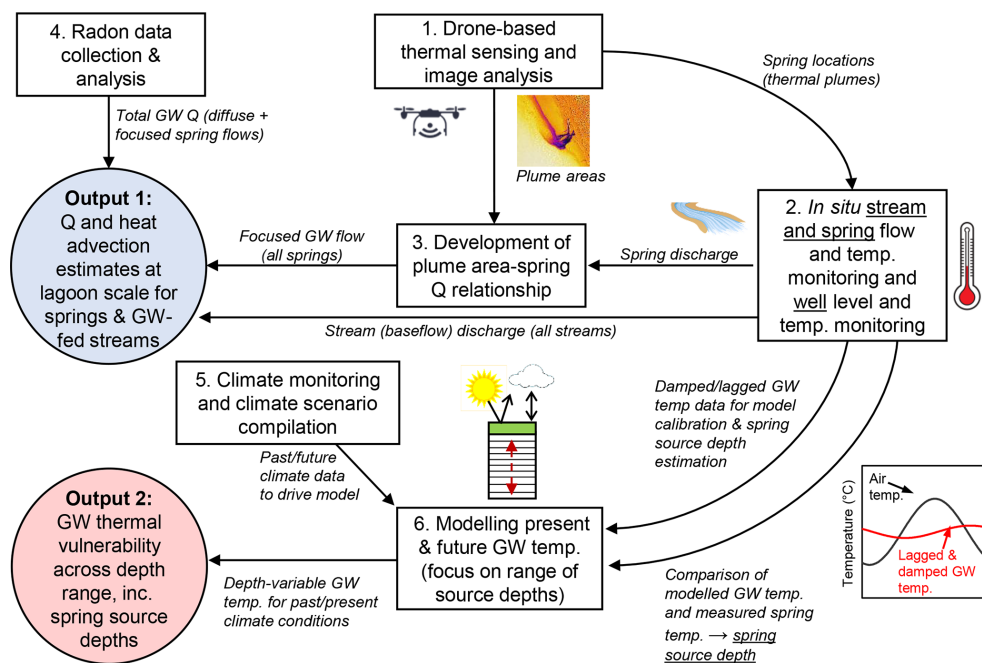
4. Radon data collection & analysis

1. Drone-based thermal sensing and image analysis

Spring locations (thermal plumes)

Total GW Q (diffuse + focused spring flows)

Plume areas

Output 1:
Q and heat advection estimates at lagoon scale for springs & GW-fed streams

Focused GW flow (all springs)

3. Development of plume area-spring Q relationship

Spring discharge

2. *In situ* stream and spring flow and temp. monitoring and well level and temp. monitoring

Stream (baseflow) discharge (all streams)

5. Climate monitoring and climate scenario compilation

Damped/lagged GW temp data for model calibration & spring source depth estimation

Past/future climate data to drive model

Output 2:
GW thermal vulnerability across depth range, inc. spring source depths

6. Modelling present & future GW temp. (focus on range of source depths)

Depth-variable GW temp. for past/present climate conditions

Comparison of modelled GW temp. and measured spring temp. → spring source depth

Temperature (°C)

Air temp.

Lagged & damped GW temp.